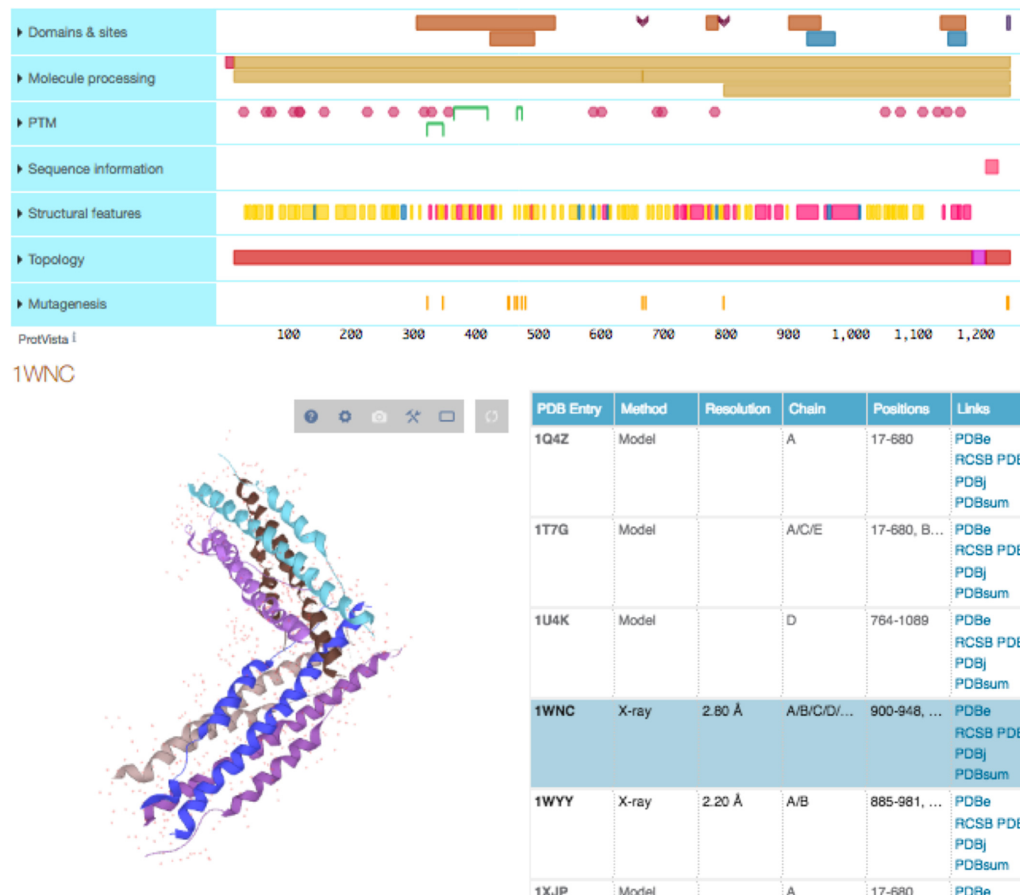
▸ Domains & sites
▸ Molecule processing
▸ PTM
▸ Sequence information
▸ Structural features
▸ Topology
▸ Mutagenesis

ProtVista

100 200 300 400 500 600 700 800 900 1,000 1,100 1,200

1WNC

| PDB Entry | Method | Resolution | Chain | Positions | Links |
|---|---|---|---|---|---|
| 1Q4Z | Model | | A | 17-680 | PDBe RCSB PDB PDBj PDBsum |
| 1T7G | Model | | A/C/E | 17-680, B… | PDBe RCSB PDB PDBj PDBsum |
| 1U4K | Model | | D | 764-1089 | PDBe RCSB PDB PDBj PDBsum |
| 1WNC | X-ray | 2.80 Å | A/B/C/D/… | 900-948, … | PDBe RCSB PDB PDBj PDBsum |
| 1WYY | X-ray | 2.20 Å | A/B | 885-981, … | PDBe RCSB PDB PDBj PDBsum |
| 1XJP | Model | | A | 17-680 | PDBe |